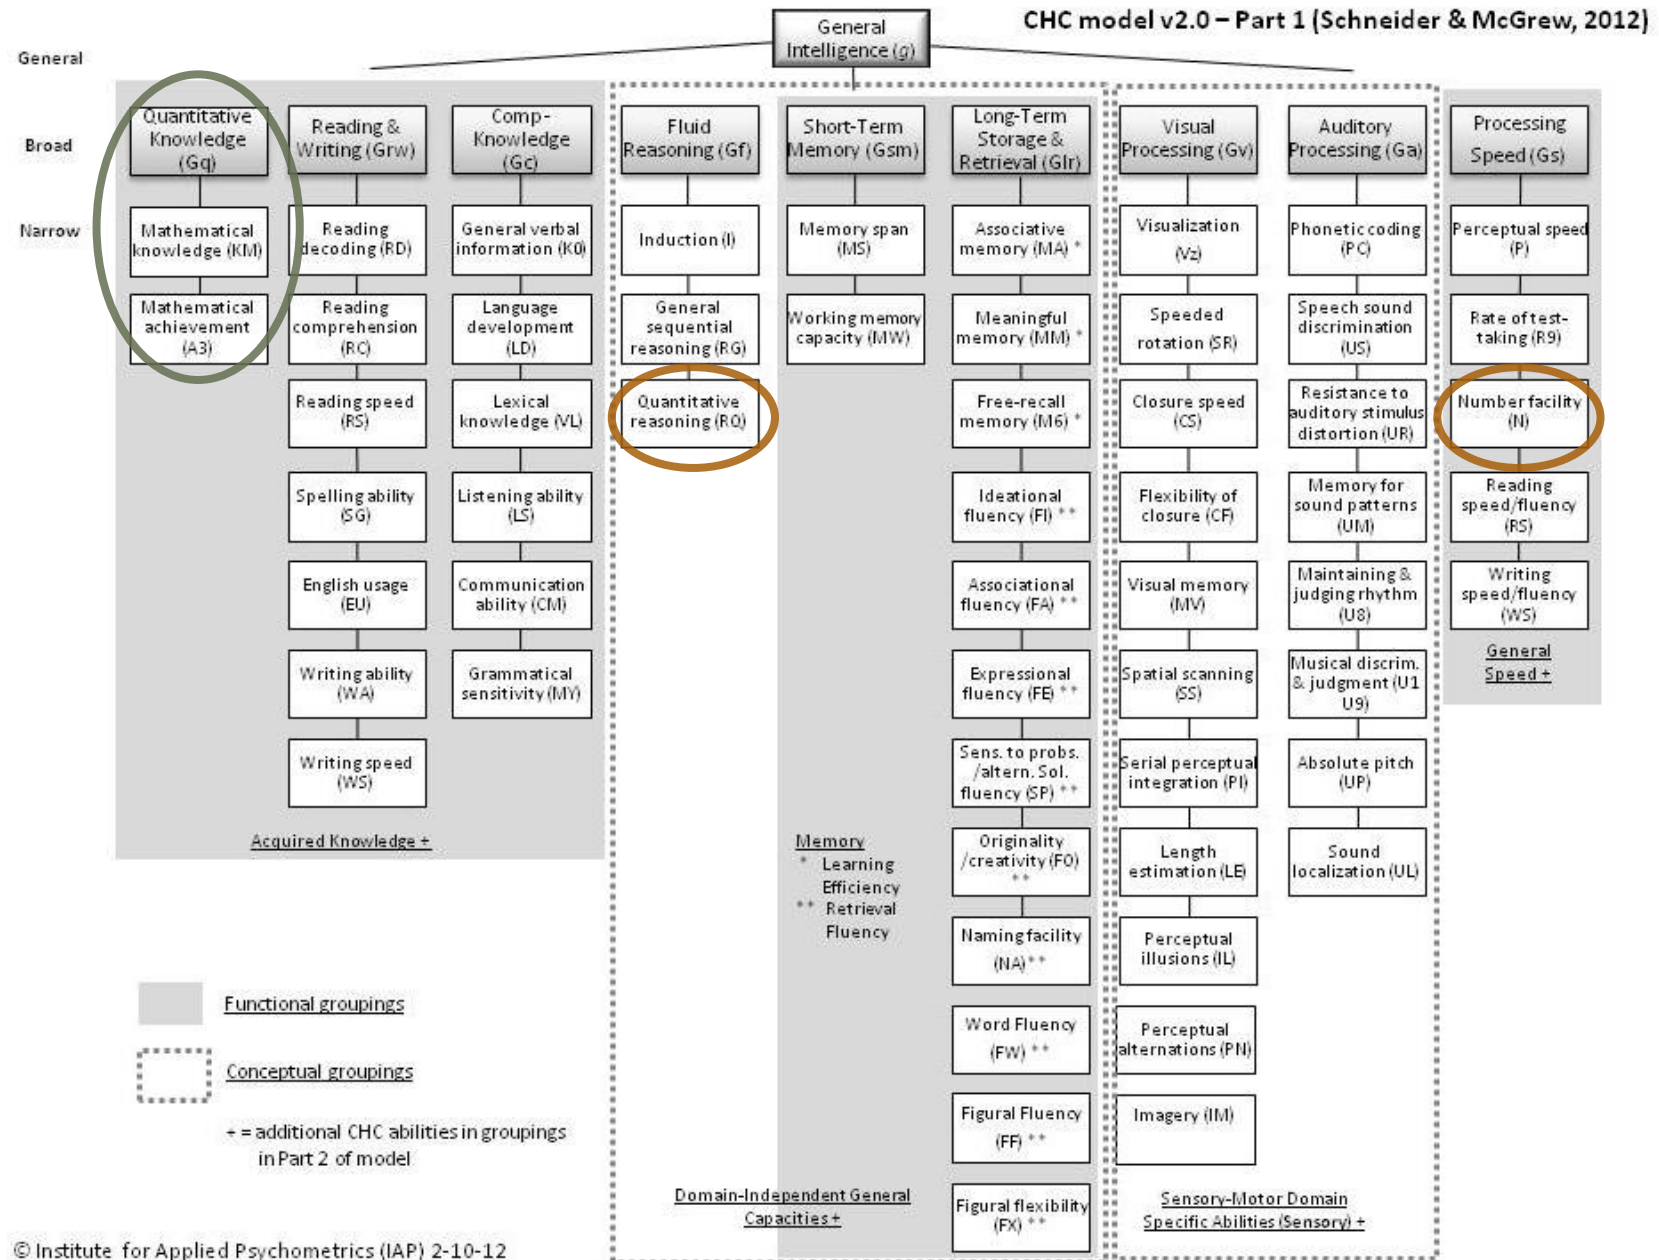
CHC model v2.0 – Part 1 (Schneider & McGrew, 2012)

General Intelligence (g)

General

Broad

Narrow

Quantitative Knowledge (Gq)

Mathematical knowledge (KM)

Mathematical achievement (A3)

Reading & Writing (Grw)

Reading decoding (RD)

Reading comprehension (RC)

Reading speed (RS)

Spelling ability (SG)

English usage (EU)

Writing ability (WA)

Writing speed (WS)

Comp-Knowledge (Gc)

General verbal information (K0)

Language development (LD)

Lexical knowledge (VL)

Listening ability (LS)

Communication ability (CM)

Grammatical sensitivity (MY)

Acquired Knowledge +

Fluid Reasoning (Gf)

Induction (I)

General sequential reasoning (RG)

Quantitative reasoning (RQ)

Short-Term Memory (Gsm)

Memory span (MS)

Working memory capacity (MW)

Long-Term Storage & Retrieval (Glr)

Associative memory (MA) *

Meaningful memory (MM) *

Free-recall memory (M6) *

Ideational fluency (FI) **

Associational fluency (FA) **

Expressional fluency (FE) **

Sens. to probs. /altern. Sol. fluency (SP) **

Originality /creativity (FO) **

Naming facility (NA) **

Word Fluency (FW) **

Figural Fluency (FF) **

Figural flexibility (FX) **

Memory
* Learning Efficiency
** Retrieval Fluency

Domain-Independent General Capacities +

Visual Processing (Gv)

Visualization (Vz)

Speeded rotation (SR)

Closure speed (CS)

Flexibility of closure (CF)

Visual memory (MV)

Spatial scanning (SS)

Serial perceptual integration (PI)

Length estimation (LE)

Perceptual illusions (IL)

Perceptual alternations (PN)

Imagery (IM)

Auditory Processing (Ga)

Phonetic coding (PC)

Speech sound discrimination (US)

Resistance to auditory stimulus distortion (UR)

Memory for sound patterns (UM)

Maintaining & judging rhythm (U8)

Musical discrim. & judgment (U1 U9)

Absolute pitch (UP)

Sound localization (UL)

Sensory-Motor Domain Specific Abilities (Sensory) +

Processing Speed (Gs)

Perceptual speed (P)

Rate of test-taking (R9)

Number facility (N)

Reading speed/fluency (RS)

Writing speed/fluency (WS)

General Speed +

Functional groupings

Conceptual groupings

+ = additional CHC abilities in groupings in Part 2 of model

© Institute for Applied Psychometrics (IAP) 2-10-12